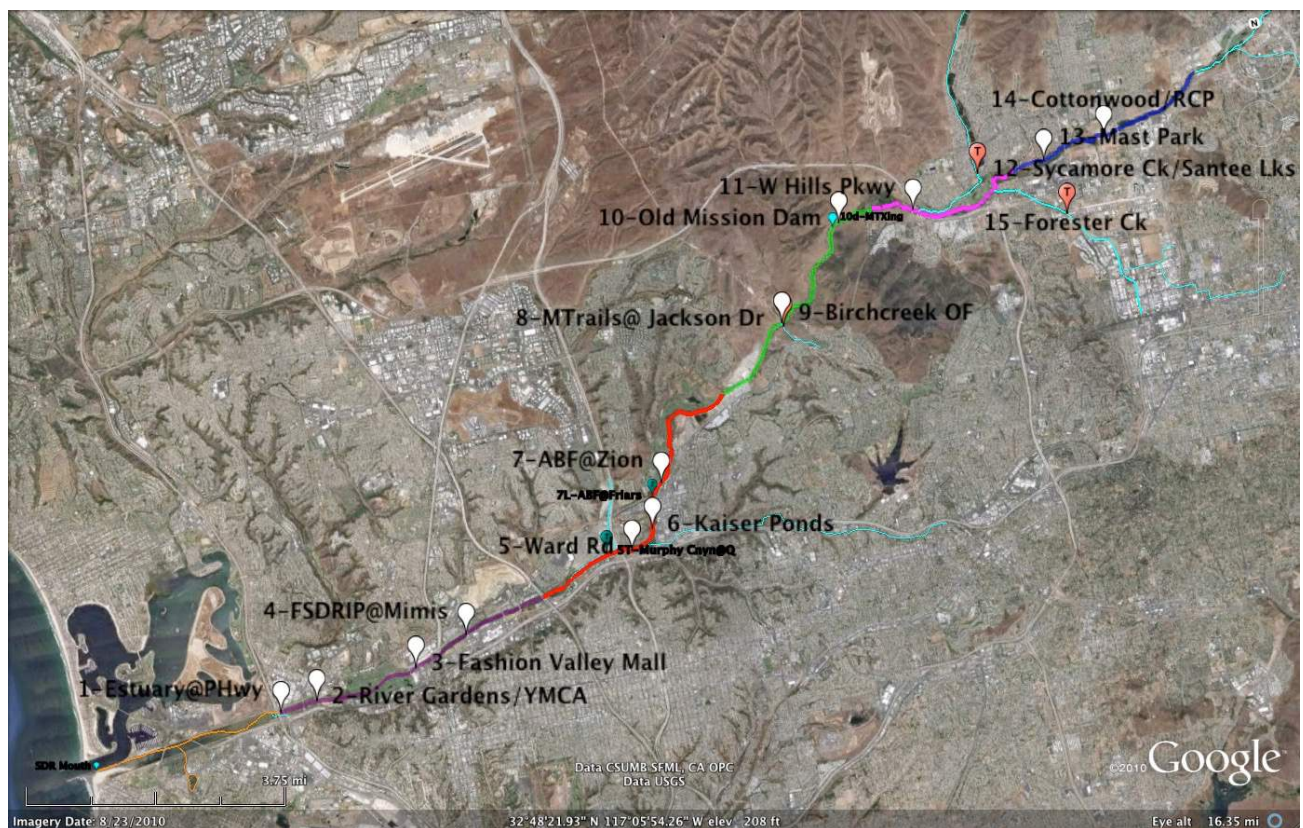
N

14-Cottonwood/RCP

13-Mast Park

12-Sycamore Ck/Santee Lks

11-W Hills Pkwy

10-Old Mission Dam

10d-MTXing

15-Forester Ck

8-MTrails@ Jackson Dr

9-Birchcreek OF

7-ABF@Zion

7L-ABF@Friars

6-Kaiser Ponds

5-Ward Rd

5T-Murphy Cnyn@Q

4-FSDRIP@Mimis

3-Fashion Valley Mall

1-Estuary@PHwy

2-River Gardens/YMCA

SDR Mouth

3.75 mi

Data CSUMB SFML, CA OPC
Data USGS

©2010 Google

Imagery Date: 8/23/2010

32°48'21.93" N 117°05'54.26" W elev 208 ft

Eye alt 16.35 mi